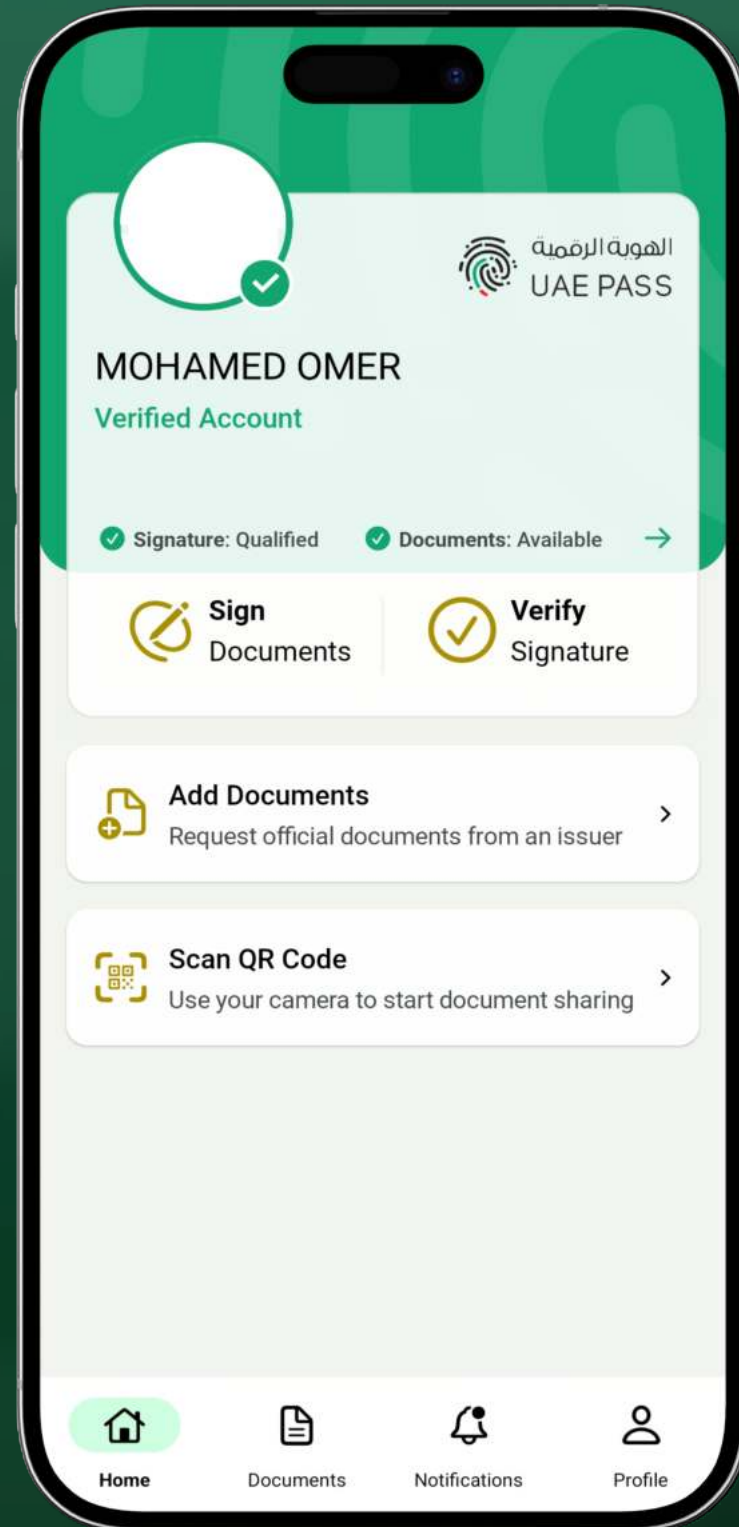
الهوية الرقمية
UAE PASS

MOHAMED OMER
Verified Account

Signature: Qualified
Documents: Available

Sign
Documents

Verify
Signature

Add Documents
Request official documents from an issuer

Scan QR Code
Use your camera to start document sharing

Home
Documents
Notifications
Profile